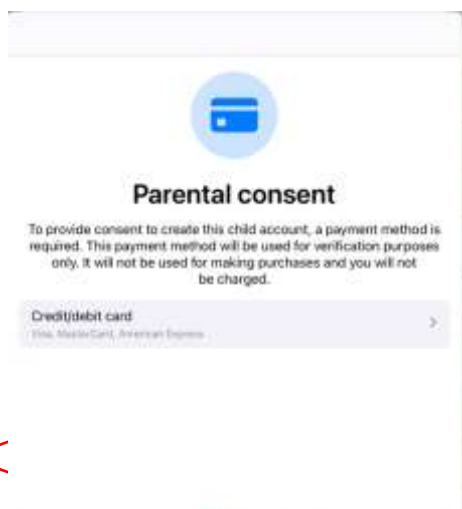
Parental consent

To provide consent to create this child account, a payment method is required. This payment method will be used for verification purposes only. It will not be used for making purchases and you will not be charged.

Credit/debit card
Visa, MasterCard, American Express